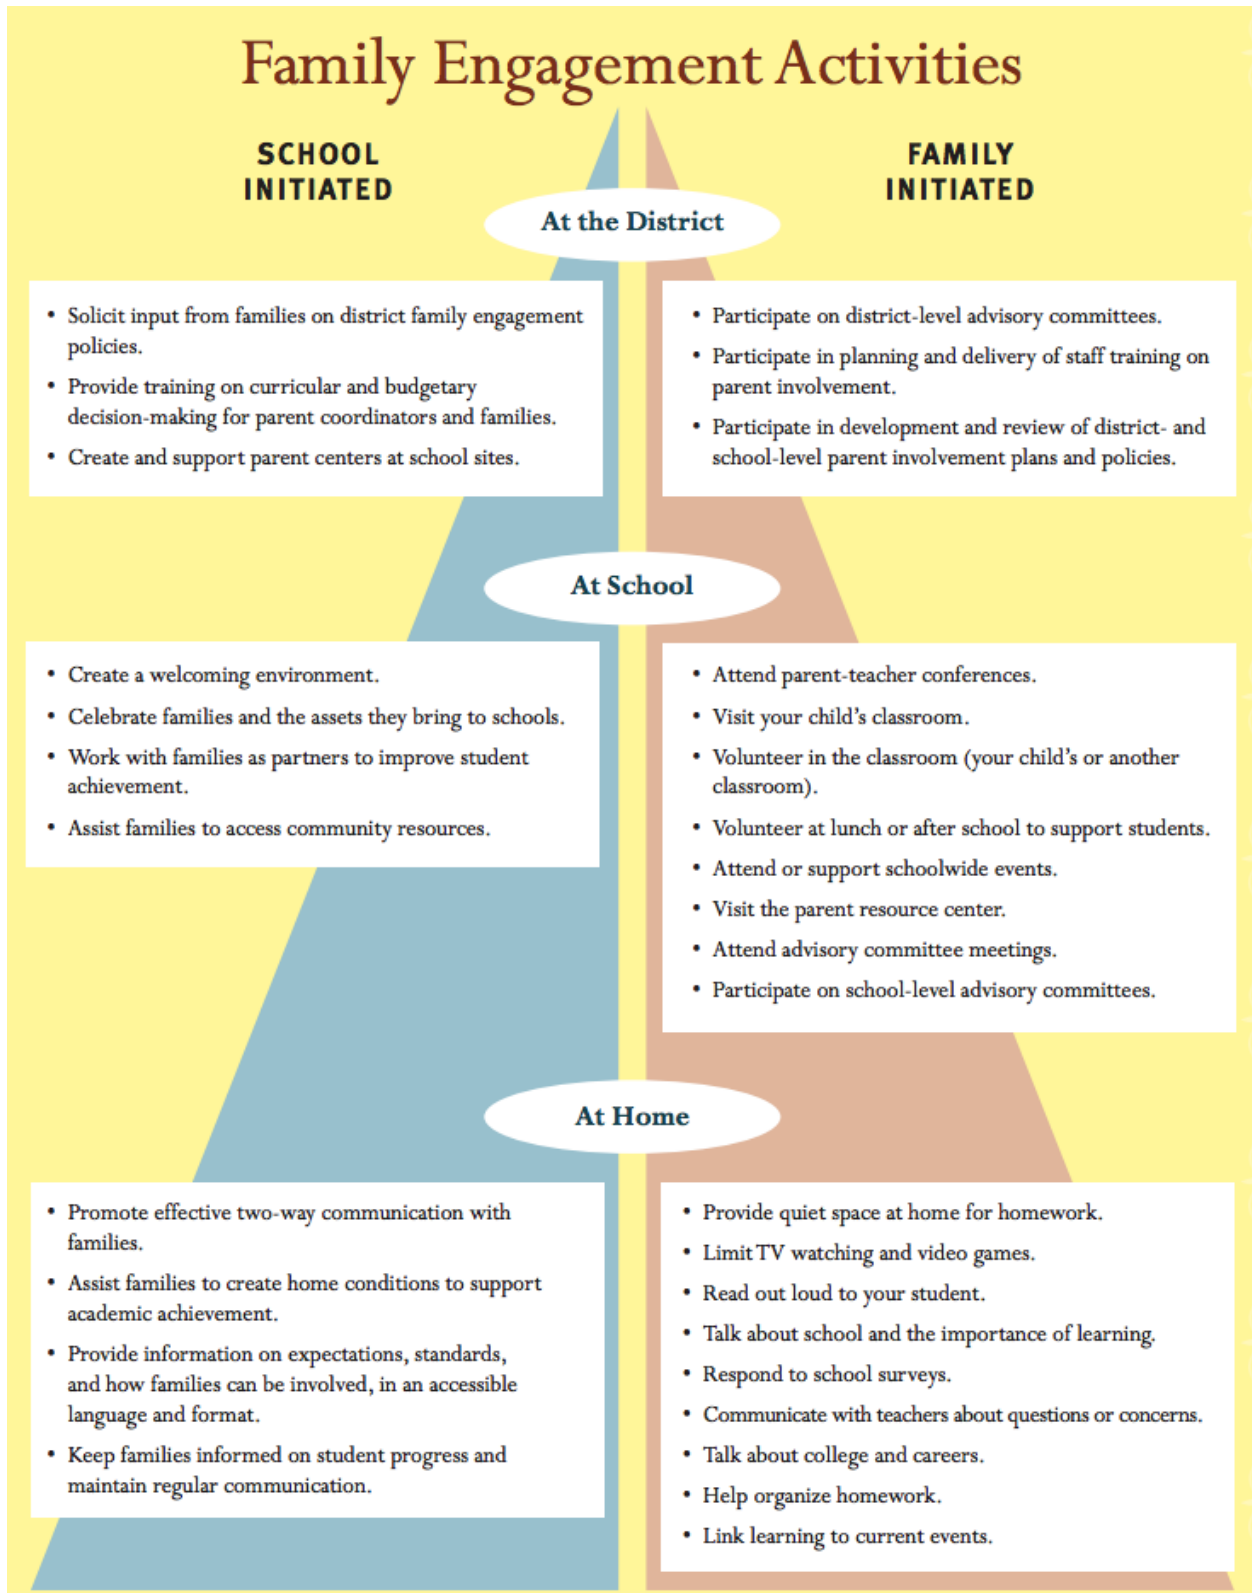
Family Engagement Activities

SCHOOL INITIATED

FAMILY INITIATED

At the District

- Solicit input from families on district family engagement policies.
- Provide training on curricular and budgetary decision-making for parent coordinators and families.
- Create and support parent centers at school sites.

- Participate on district-level advisory committees.
- Participate in planning and delivery of staff training on parent involvement.
- Participate in development and review of district- and school-level parent involvement plans and policies.

At School

- Create a welcoming environment.
- Celebrate families and the assets they bring to schools.
- Work with families as partners to improve student achievement.
- Assist families to access community resources.

- Attend parent-teacher conferences.
- Visit your child's classroom.
- Volunteer in the classroom (your child's or another classroom).
- Volunteer at lunch or after school to support students.
- Attend or support schoolwide events.
- Visit the parent resource center.
- Attend advisory committee meetings.
- Participate on school-level advisory committees.

At Home

- Promote effective two-way communication with families.
- Assist families to create home conditions to support academic achievement.
- Provide information on expectations, standards, and how families can be involved, in an accessible language and format.
- Keep families informed on student progress and maintain regular communication.

- Provide quiet space at home for homework.
- Limit TV watching and video games.
- Read out loud to your student.
- Talk about school and the importance of learning.
- Respond to school surveys.
- Communicate with teachers about questions or concerns.
- Talk about college and careers.
- Help organize homework.
- Link learning to current events.